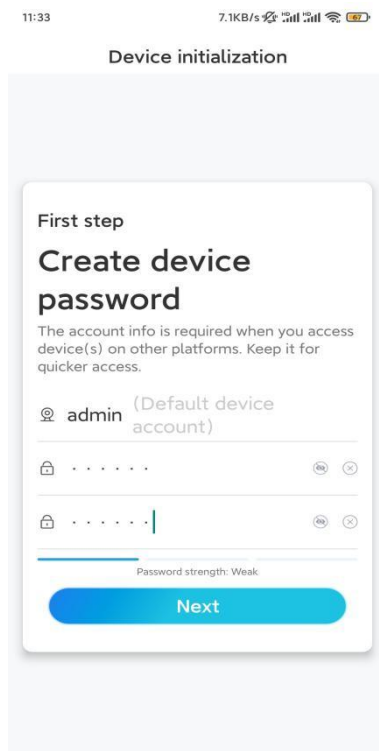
11:33

7.1KB/s

67

Device initialization

First step

Create device password

The account info is required when you access device(s) on other platforms. Keep it for quicker access.

admin (Default device account)

······

······

Password strength: Weak

Next